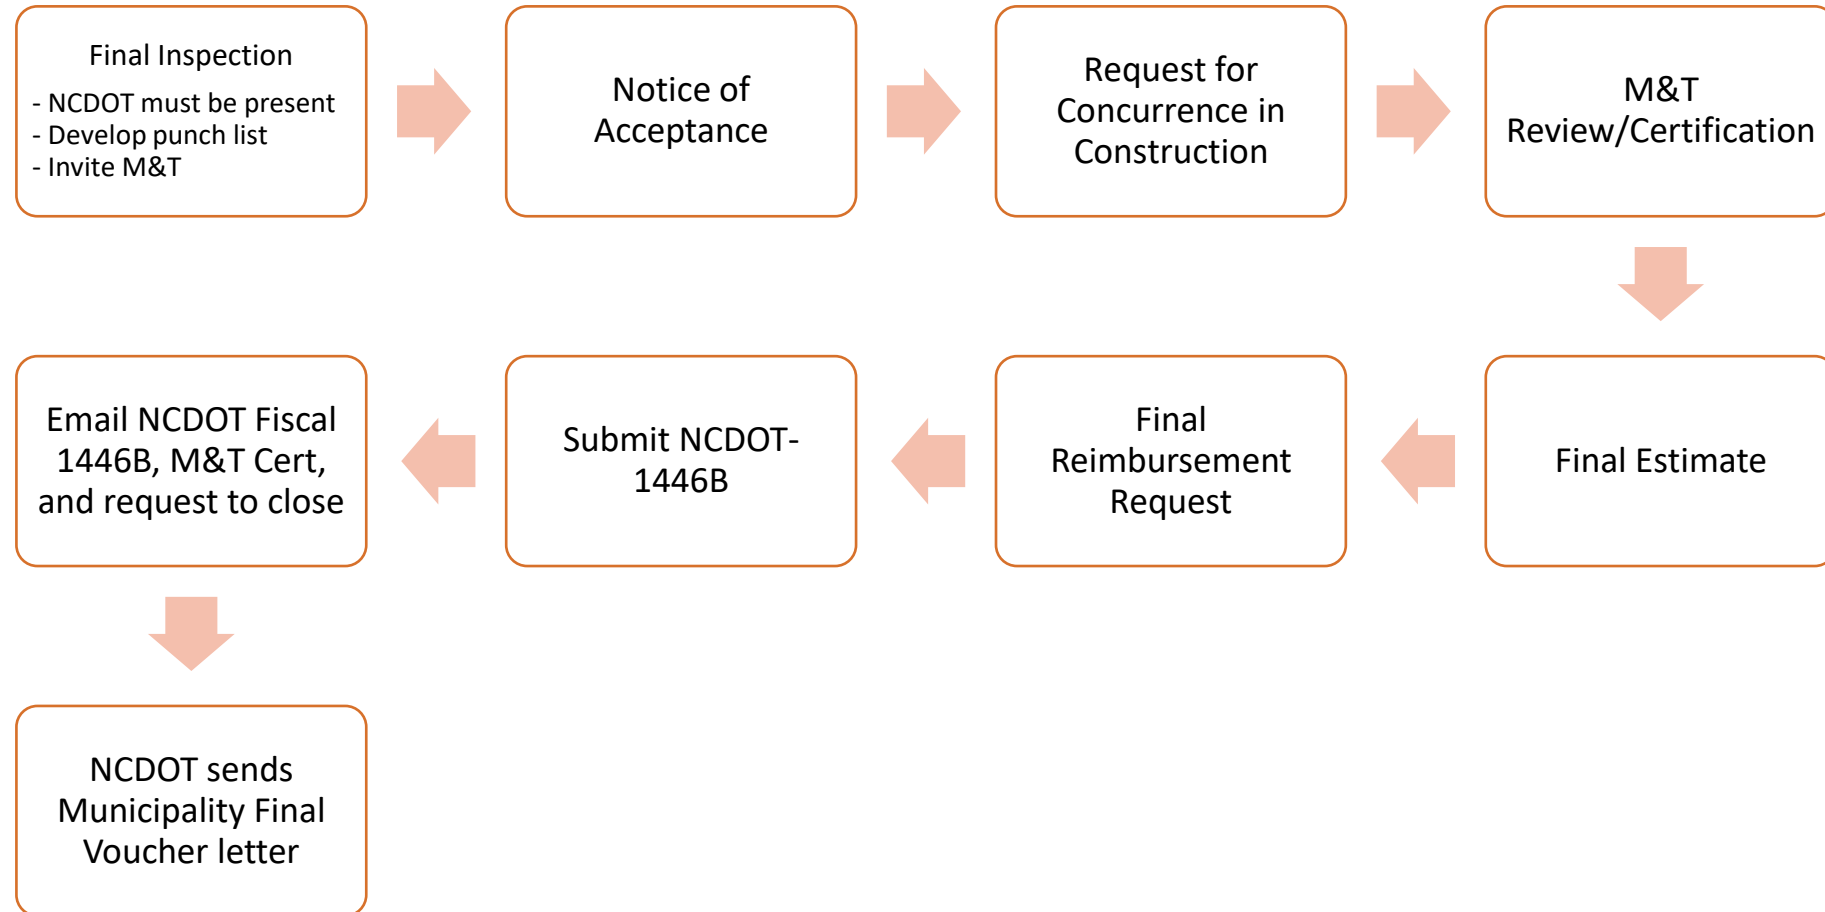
Final Inspection
- NCDOT must be present
- Develop punch list
- Invite M&T

Notice of Acceptance

Request for Concurrence in Construction

M&T Review/Certification

Final Estimate

Final Reimbursement Request

Submit NCDOT-1446B

Email NCDOT Fiscal 1446B, M&T Cert, and request to close

NCDOT sends Municipality Final Voucher letter